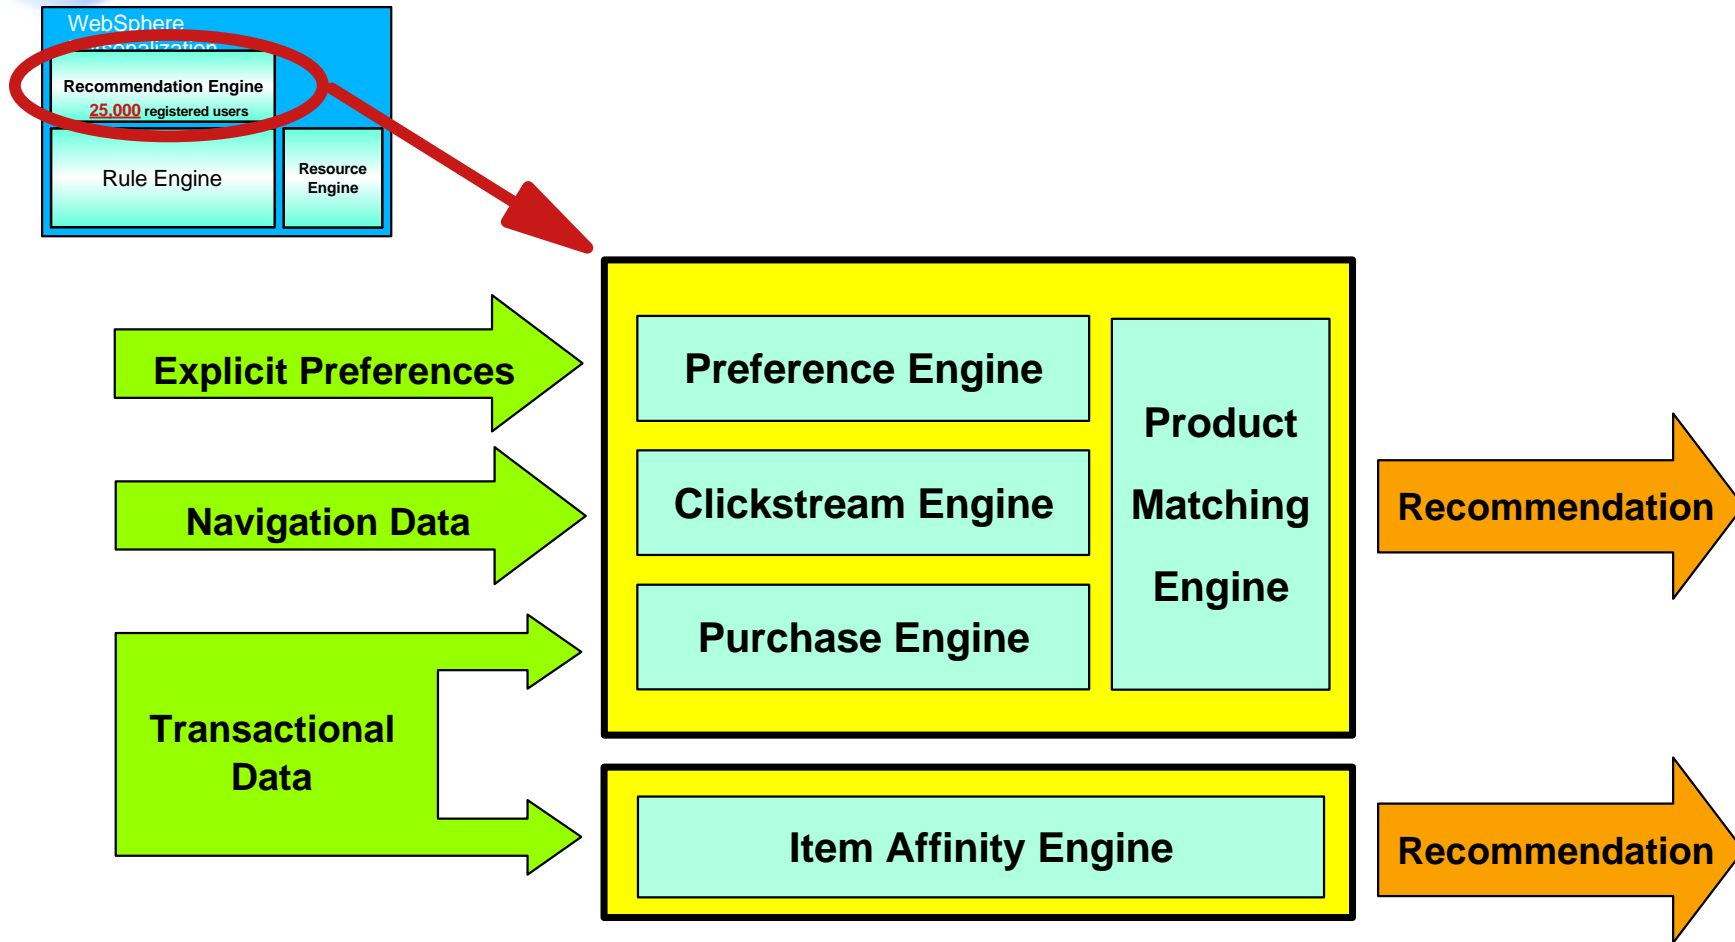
WebSphere Personalization

Recommendation Engine
25,000 registered users

Rule Engine

Resource Engine

Explicit Preferences

Navigation Data

Transactional Data

Preference Engine

Clickstream Engine

Purchase Engine

Product Matching Engine

Item Affinity Engine

Recommendation

Recommendation